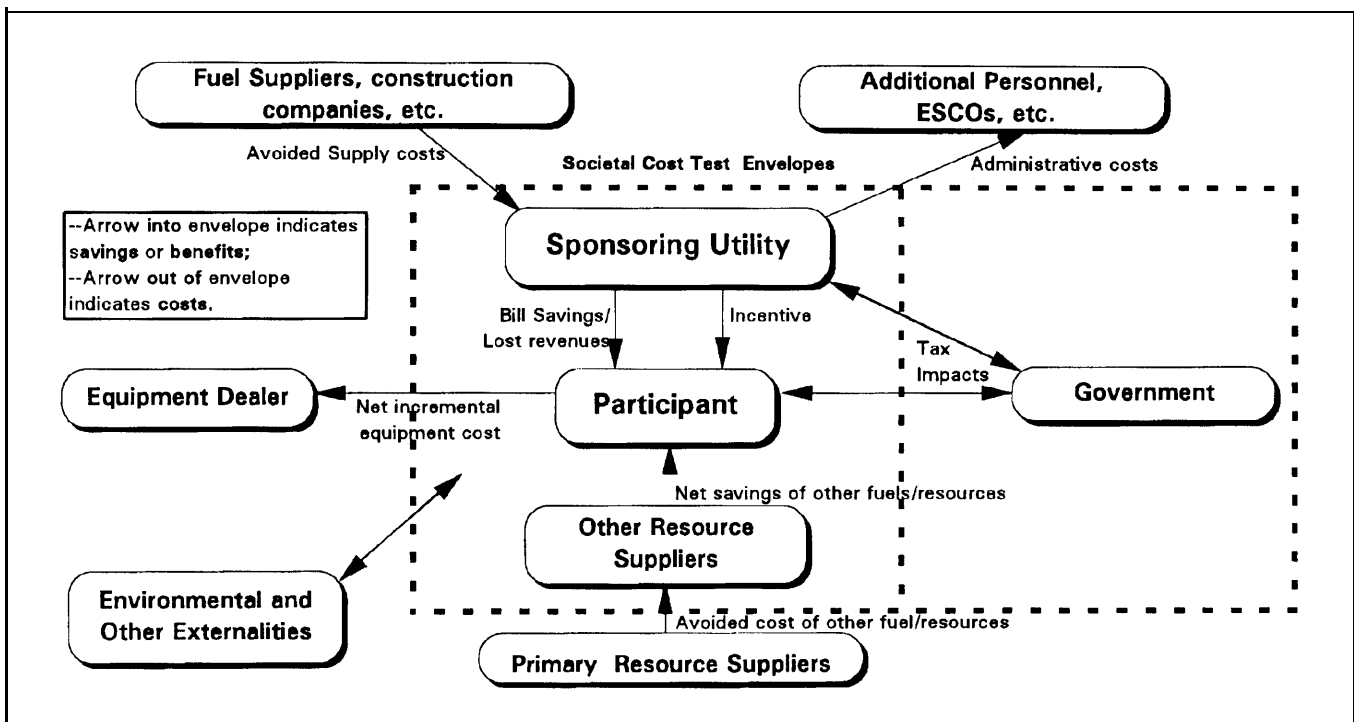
Fuel Suppliers, construction companies, etc.

Additional Personnel, ESCOs, etc.

Avoided Supply costs

Societal Cost Test Envelopes

Administrative costs

--Arrow into envelope indicates savings or benefits;
--Arrow out of envelope indicates costs.

Sponsoring Utility

Bill Savings/ Lost revenues

Incentive

Tax Impacts

Equipment Dealer

Net incremental equipment cost

Participant

Government

Net savings of other fuels/resources

Other Resource Suppliers

Environmental and Other Externalities

Avoided cost of other fuel/resources

Primary Resource Suppliers